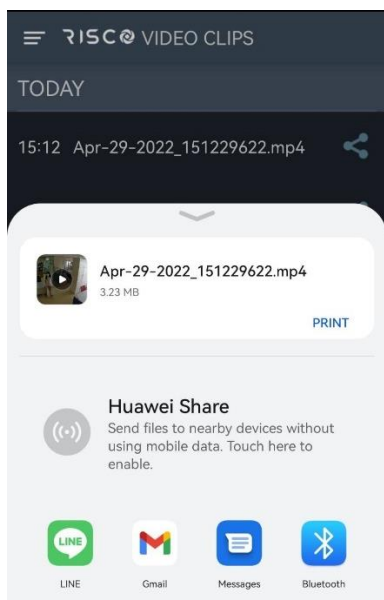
RISCO VIDEO CLIPS

TODAY

15:12 Apr-29-2022_151229622.mp4

Apr-29-2022_151229622.mp4
3.23 MB

PRINT

Huawei Share
Send files to nearby devices without using mobile data. Touch here to enable.

LINE

LINE Gmail Messages Bluetooth